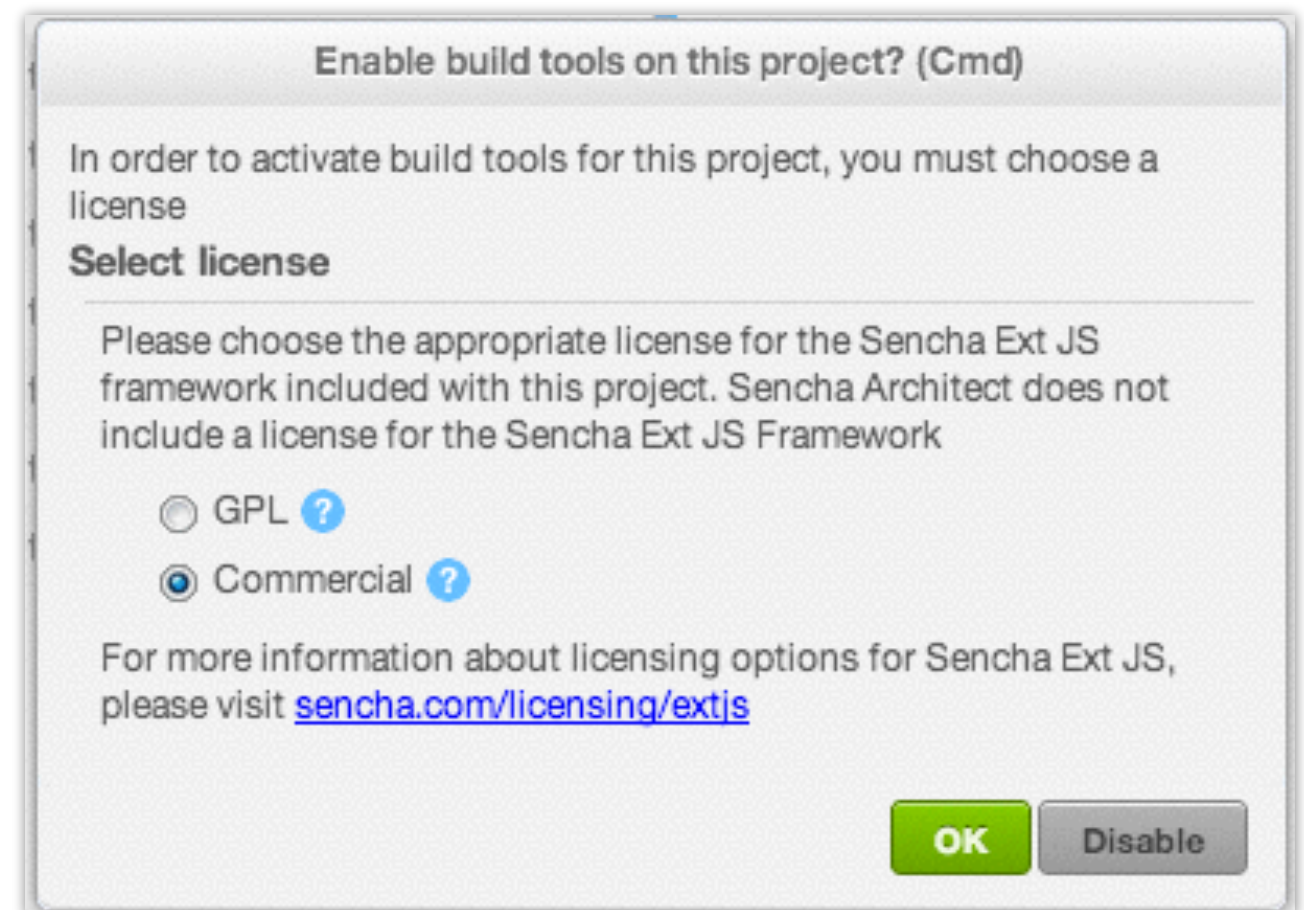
Enable build tools on this project? (Cmd)

In order to activate build tools for this project, you must choose a license

Select license

Please choose the appropriate license for the Sencha Ext JS framework included with this project. Sencha Architect does not include a license for the Sencha Ext JS Framework

GPL ?

Commercial ?

For more information about licensing options for Sencha Ext JS, please visit sencha.com/licensing/extjs

OK

Disable